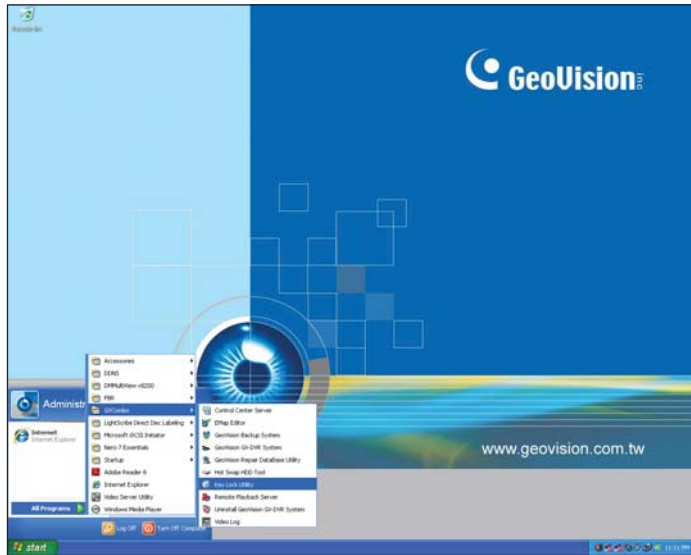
Recycle Bin

GeoVision inc.

Administr

Internet
Internet Explorer

Accessories
DDNS
DMMultiView v8200
PBX
GVCenter
LightScribe Direct Disc Labeling
Microsoft iSCSI Initiator
Nero 7 Essentials
Startup
Adobe Reader 8
Internet Explorer
Video Server Utility
Windows Media Player

Control Center Server
EMap Editor
GeoVision Backup System
GeoVision GV-DVR System
GeoVision Repair Database Utility
Hot Swap HDD Tool
Key Lock Utility
Remote Playback Server
Uninstall GeoVision GV-DVR System
Video Log

All Programs

Log Off
Turn Off Computer

www.geovision.com.tw

start

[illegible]